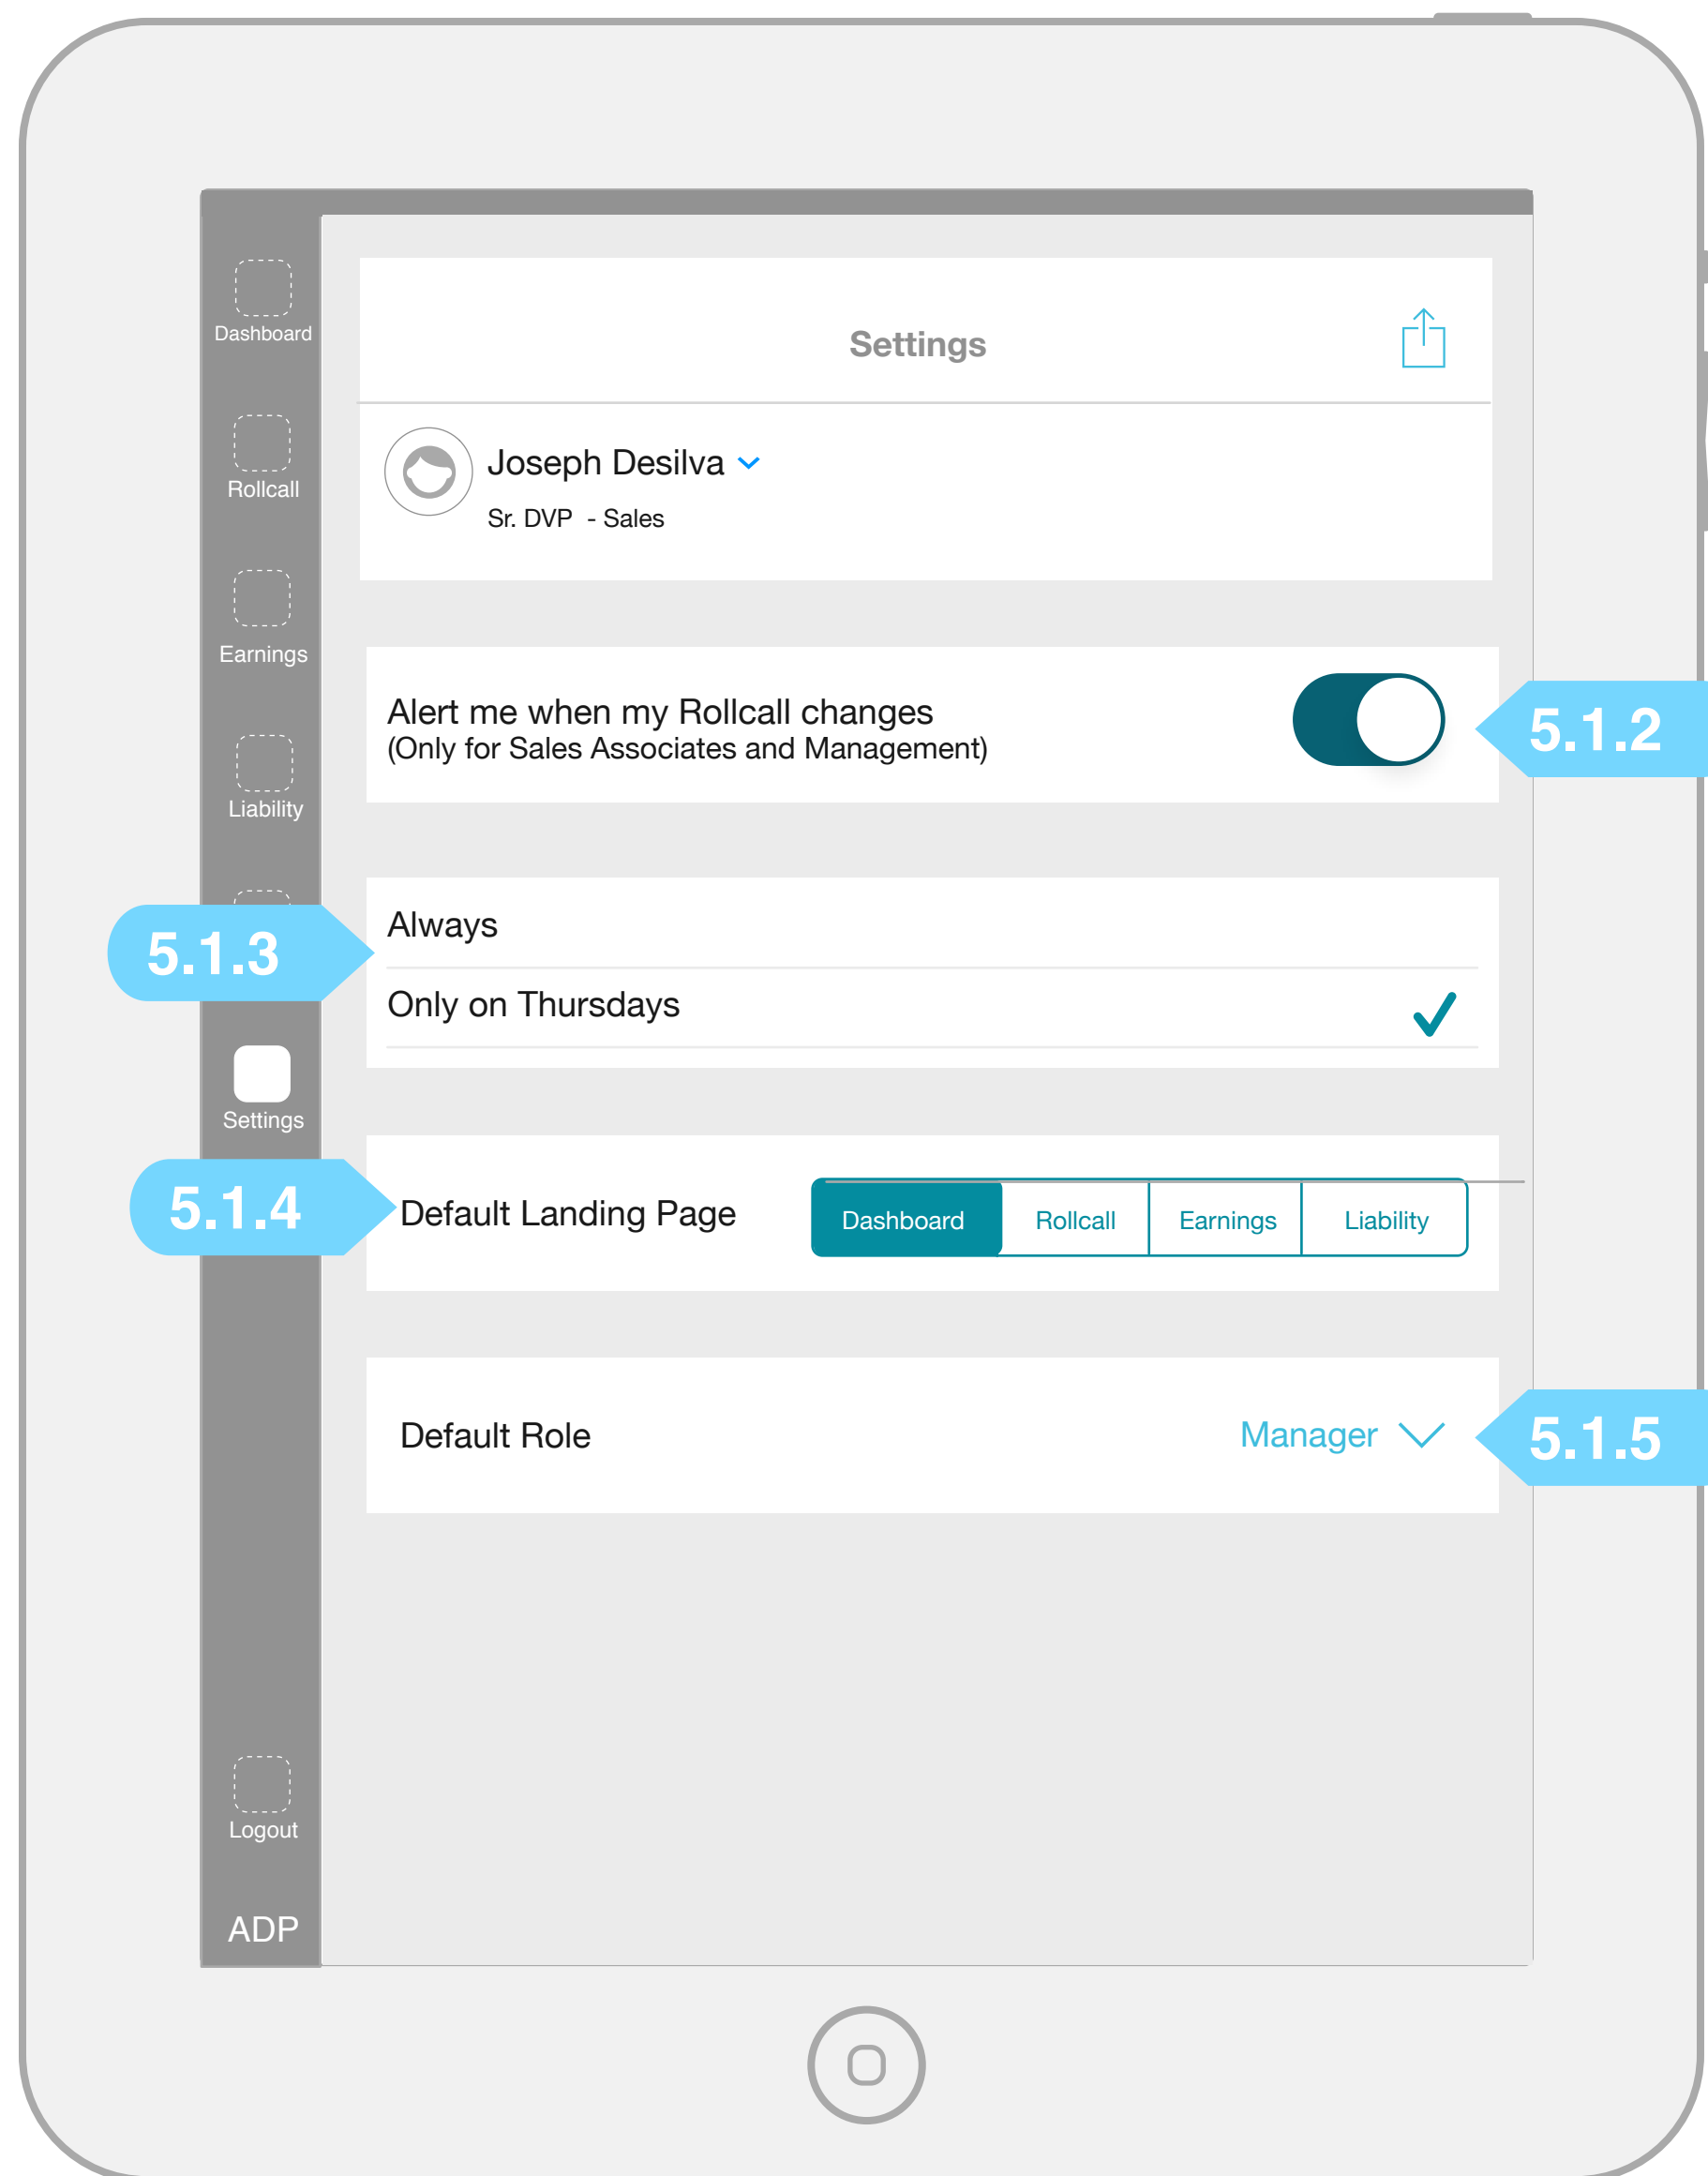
Dashboard

Rollcall

Earnings

Liability

Settings

Logout

ADP

Settings

Joseph Desilva

Sr. DVP - Sales

Alert me when my Rollcall changes
(Only for Sales Associates and Management)

5.1.2

5.1.3

Always

Only on Thursdays

5.1.4

Default Landing Page

Dashboard | Rollcall | Earnings | Liability

Default Role

Manager

5.1.5